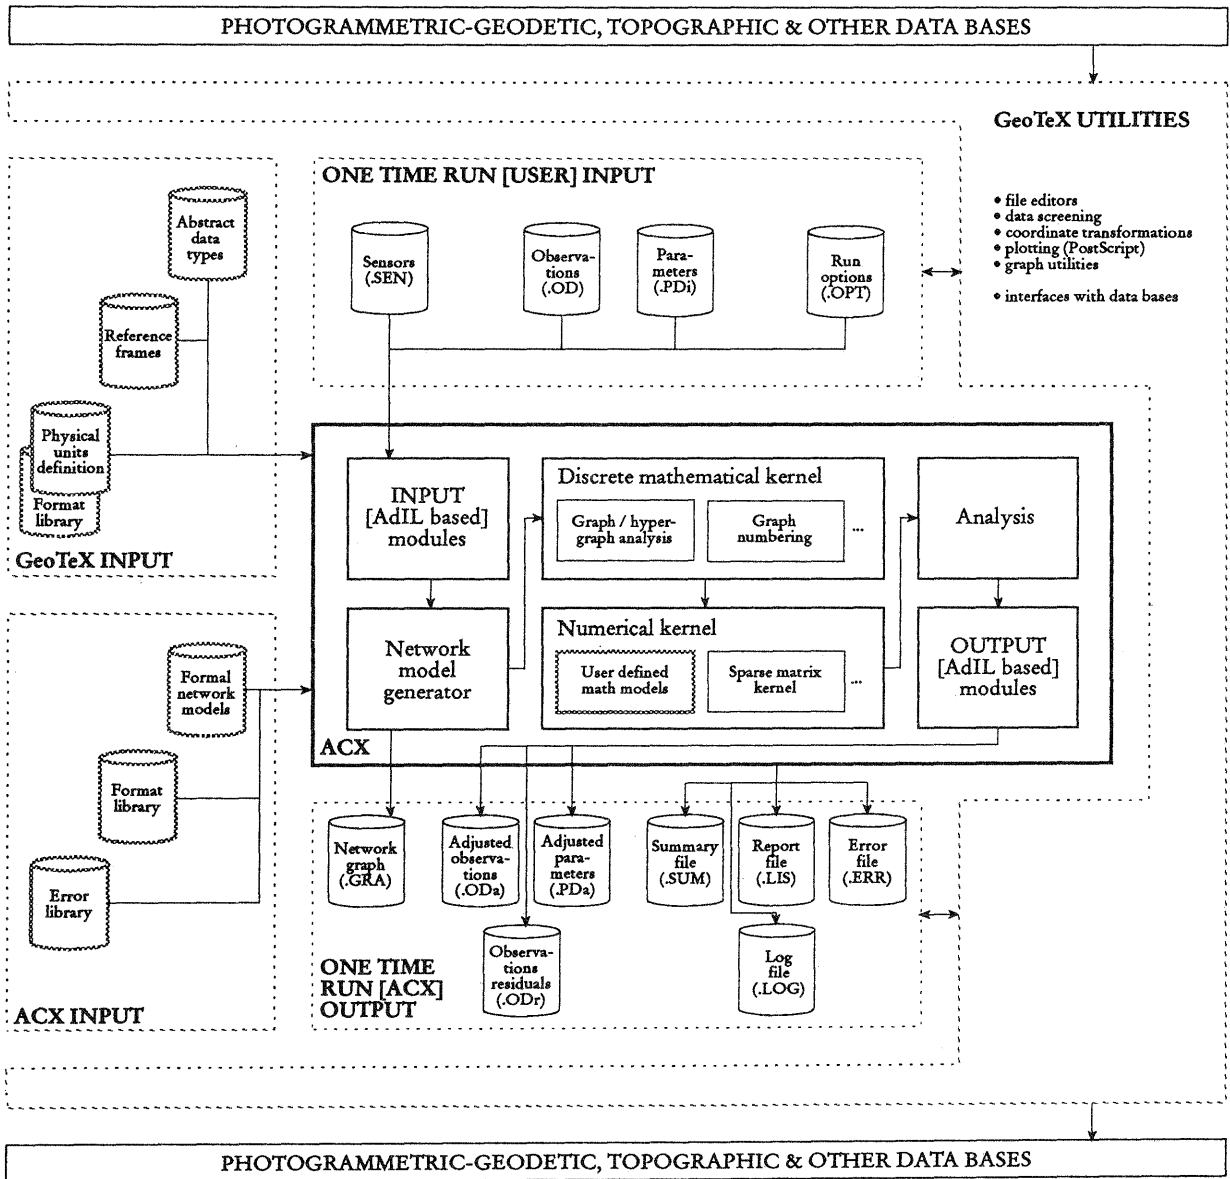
PHOTOGRAMMETRIC-GEODETIC, TOPOGRAPHIC & OTHER DATA BASES

GeoTeX UTILITIES

• file editors
• data screening
• coordinate transformations
• plotting (PostScript)
• graph utilities

• interfaces with data bases

ONE TIME RUN [USER] INPUT

Sensors (.SEN)

Observations (.OD)

Parameters (.PDi)

Run options (.OPT)

Abstract data types

Reference frames

Physical units definition

Format library

GeoTeX INPUT

INPUT [AdIL based] modules

Discrete mathematical kernel

Graph / hypergraph analysis

Graph numbering

...

Analysis

Network model generator

Numerical kernel

User defined math models

Sparse matrix kernel

...

OUTPUT [AdIL based] modules

ACX

Formal network models

Format library

Error library

ACX INPUT

Network graph (.GRA)

Adjusted observations (.ODa)

Adjusted parameters (.PDa)

Summary file (.SUM)

Report file (.LIS)

Error file (.ERR)

Observations residuals (.ODr)

Log file (.LOG)

ONE TIME RUN [ACX] OUTPUT

PHOTOGRAMMETRIC-GEODETIC, TOPOGRAPHIC & OTHER DATA BASES